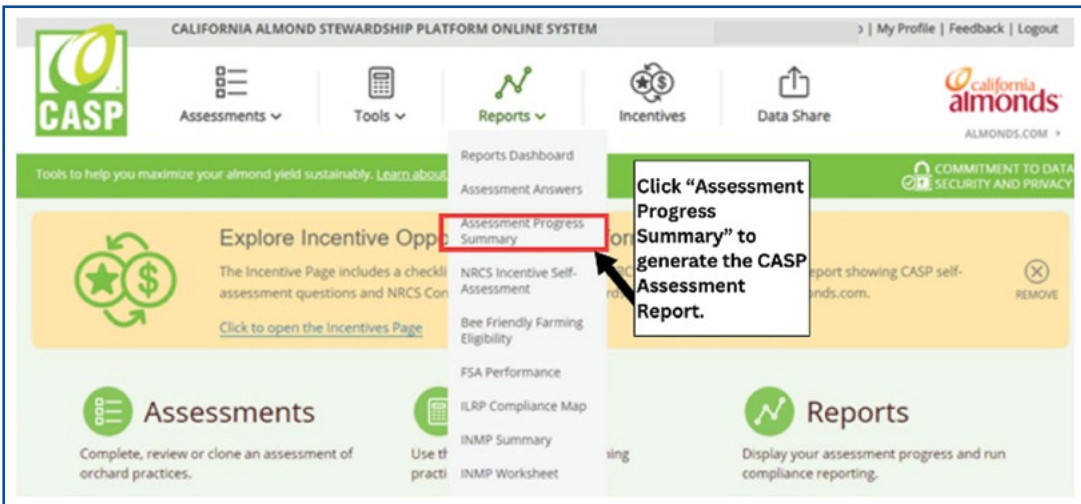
CALIFORNIA ALMOND STEWARDSHIP PLATFORM ONLINE SYSTEM

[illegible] | My Profile | Feedback | Logout

CASP

Assessments

Tools

Reports

Incentives

Data Share

california almonds

ALMONDS.COM

Tools to help you maximize your almond yield sustainably. Learn about

COMMITMENT TO DATA SECURITY AND PRIVACY

Reports Dashboard

Assessment Answers

Assessment Progress Summary

NRCS Incentive Self-Assessment

Bee Friendly Farming Eligibility

FSA Performance

ILRP Compliance Map

INMP Summary

INMP Worksheet

Click "Assessment Progress Summary" to generate the CASP Assessment Report.

Explore Incentive Opp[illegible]

The Incentive Page includes a checkli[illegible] assessment questions and NRCS Con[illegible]

Click to open the Incentives Page

eport showing CASP self-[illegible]nds.com.

REMOVE

Assessments

Complete, review or clone an assessment of orchard practices.

Use th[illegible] practi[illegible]

ing

Reports

Display your assessment progress and run compliance reporting.